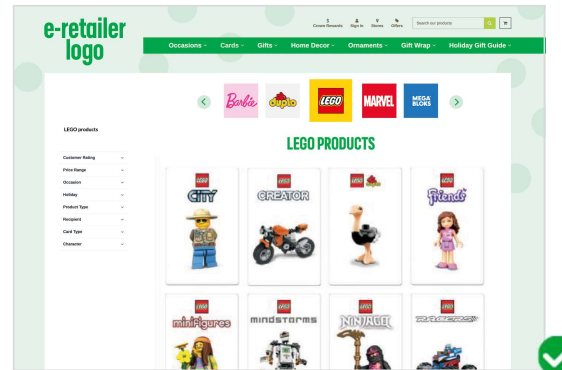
e-retailer logo

Crown Rewards Sign In Stores Offers

Search our products

Occasions Cards Gifts Home Decor Ornaments Gift Wrap Holiday Gift Guide

Barbie duplo LEGO MARVEL MEGA BLOKS

LEGO products

LEGO PRODUCTS

Customer Rating
Price Range
Occasion
Holiday
Product Type
Recipient
Card Type
Character

LEGO CITY
LEGO CREATOR
LEGO duplo
LEGO Friends
LEGO minifigures
LEGO MINDSTORMS
LEGO NINJAGO
LEGO RACERS